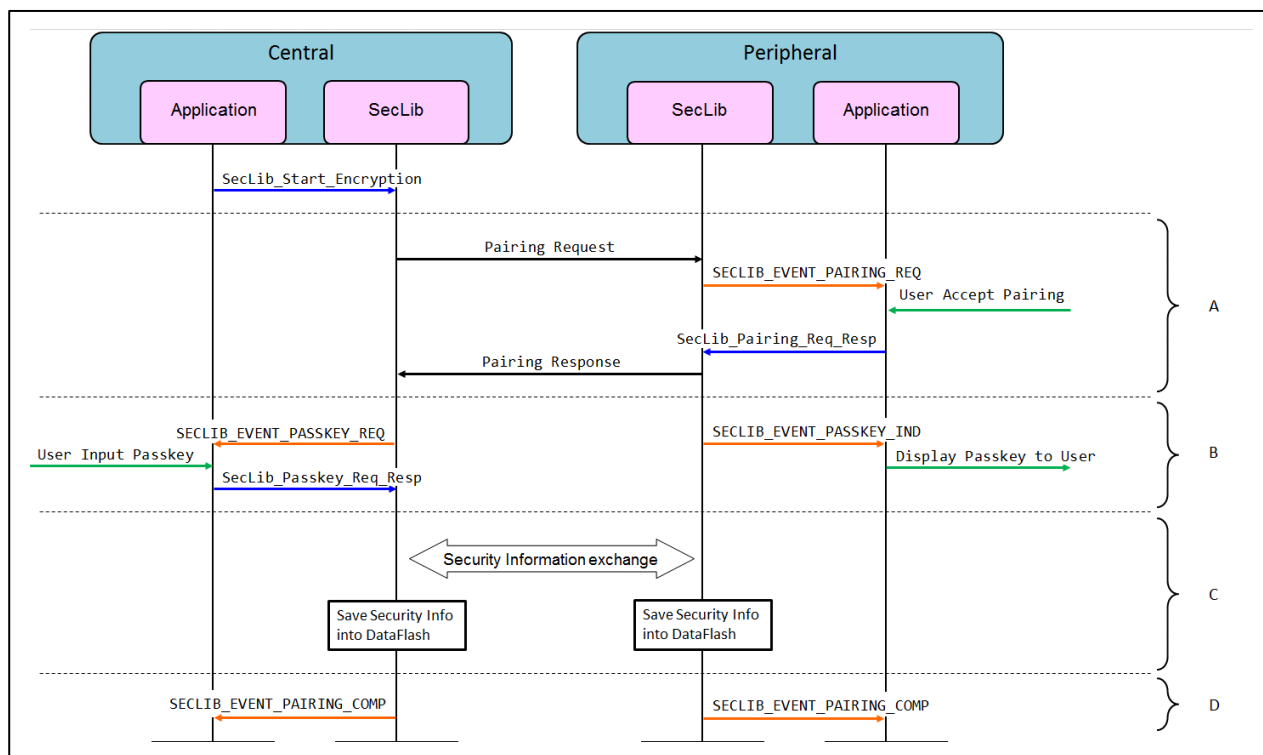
Central

Application

SecLib

Peripheral

SecLib

Application

SecLib_Start_Encryption

Pairing Request

SECLIB_EVENT_PAIRING_REQ

User Accept Pairing

A

SecLib_Pairing_Req_Resp

Pairing Response

SECLIB_EVENT_PASSKEY_REQ

SECLIB_EVENT_PASSKEY_IND

User Input Passkey

Display Passkey to User

B

SecLib_Passkey_Req_Resp

Security Information exchange

C

Save Security Info into DataFlash

Save Security Info into DataFlash

SECLIB_EVENT_PAIRING_COMP

SECLIB_EVENT_PAIRING_COMP

D